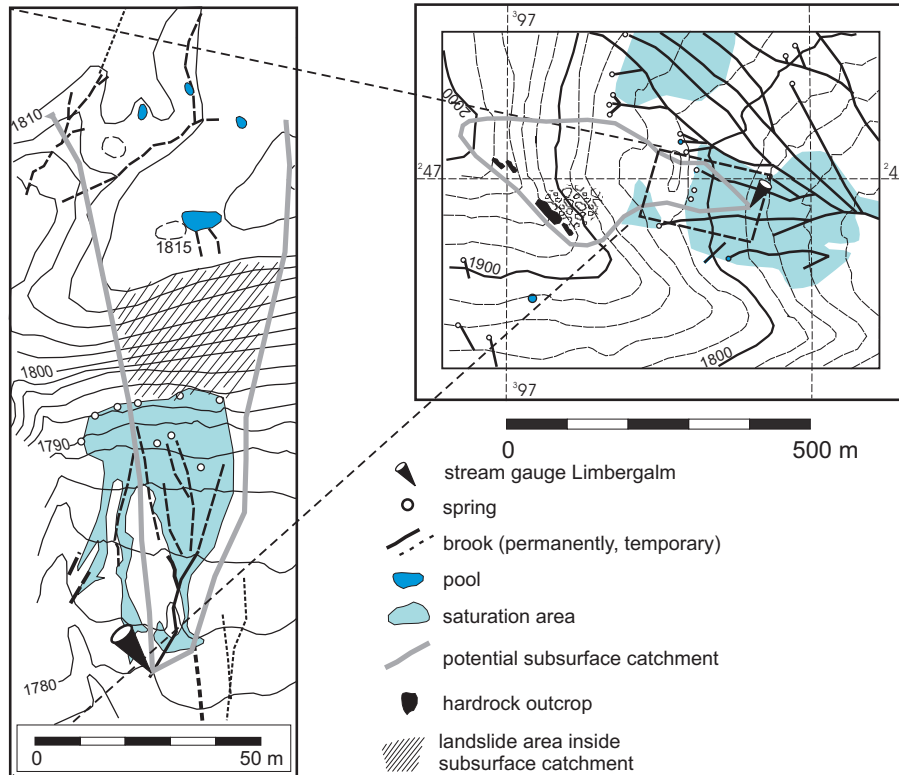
1810
1815
1800
1790
1780
0
50 m
$^397$
2000
$^247$
$^24$
1900
1800
$^397$
0
500 m
stream gauge Limbergalm
spring
brook (permanently, temporary)
pool
saturation area
potential subsurface catchment
hardrock outcrop
landslide area inside subsurface catchment